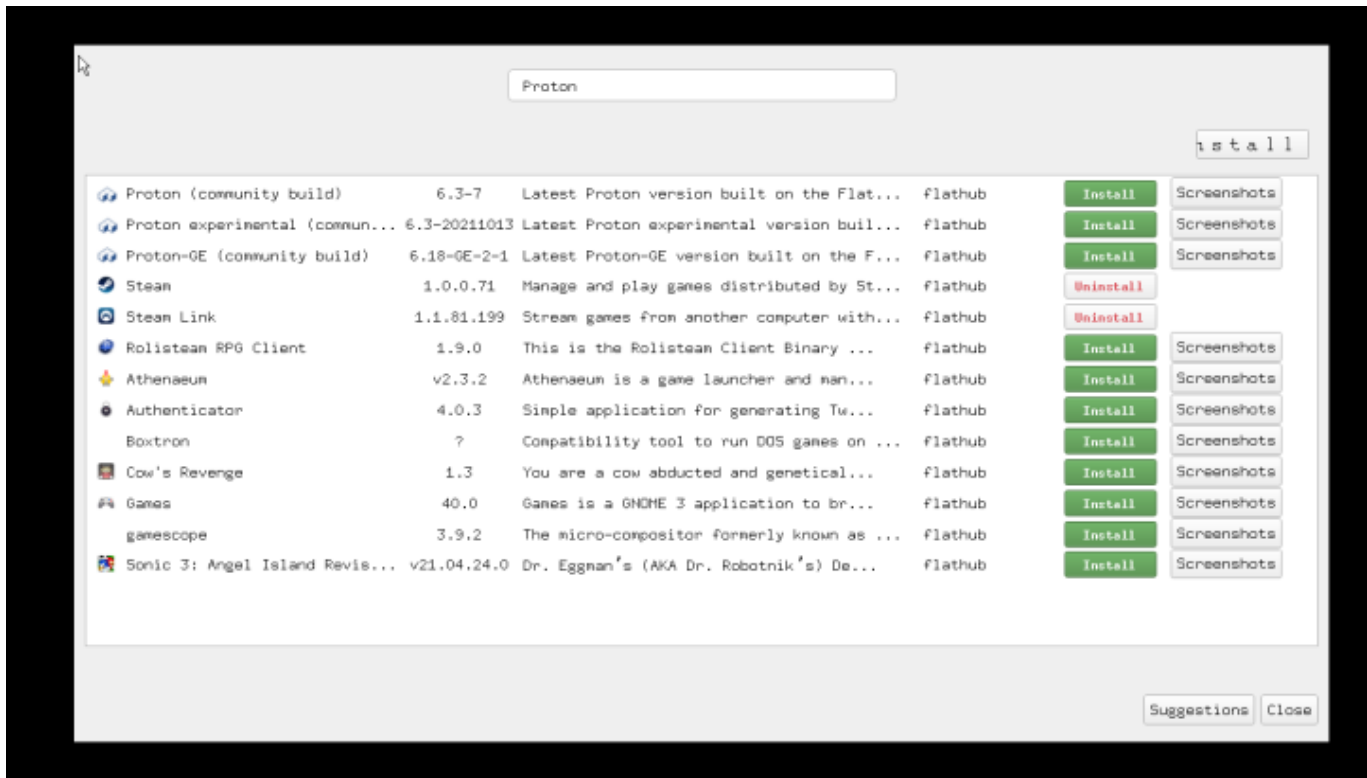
Proton

nstall

| | | | | | |
|---|---|---|---|---|---|
| Proton (community build) | 6.3-7 | Latest Proton version built on the Flat... | flathub | Install | Screenshots |
| Proton experimental (commun... | 6.3-20211013 | Latest Proton experimental version buil... | flathub | Install | Screenshots |
| Proton-GE (community build) | 6.18-GE-2-1 | Latest Proton-GE version built on the F... | flathub | Install | Screenshots |
| Steam | 1.0.0.71 | Manage and play games distributed by St... | flathub | Uninstall | |
| Steam Link | 1.1.81.199 | Stream games from another computer with... | flathub | Uninstall | |
| Rolisteam RPG Client | 1.9.0 | This is the Rolisteam Client Binary ... | flathub | Install | Screenshots |
| Athenaeum | v2.3.2 | Athenaeum is a game launcher and man... | flathub | Install | Screenshots |
| Authenticator | 4.0.3 | Simple application for generating Tw... | flathub | Install | Screenshots |
| Boxtron | ? | Compatibility tool to run DOS games on ... | flathub | Install | Screenshots |
| Cow's Revenge | 1.3 | You are a cow abducted and genetical... | flathub | Install | Screenshots |
| Games | 40.0 | Games is a GNOME 3 application to br... | flathub | Install | Screenshots |
| gamescope | 3.9.2 | The micro-compositor formerly known as ... | flathub | Install | Screenshots |
| Sonic 3: Angel Island Revis... | v21.04.24.0 | Dr. Eggman's (AKA Dr. Robotnik's) De... | flathub | Install | Screenshots |

Suggestions Close